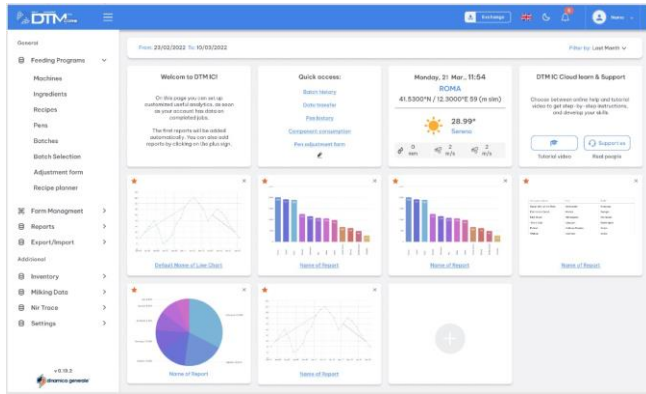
DTM

Exchange

General

Feeding Programs

Machines

Ingredients

Recipes

Pens

Batches

Batch Selection

Adjustment form

Recipe planner

Farm Managment

Reports

Export/Import

Additional

Inventory

Milking Data

Nir Trace

Settings

v 6.15.3

dinamica generale

From: 23/02/2022 To: 10/03/2022

Filter by: Last Month

Welcome to DTM IC!

On this page you can set up customized useful analytics, as soon as your account has data on completed jobs.

The final reports will be added automatically. You can also add reports by clicking on the plus sign.

Quick access:

Batch history

Data transfer

Pen history

Component consumption

Pen adjustment form

Monday, 21 Mar., 11:54

ROMA

41.5300°N / 12.3000°E 59 (m slm)

28.99°

Sereno

0 mm

2 m/s

2 m/s

DTM IC Cloud team & Support

Choose between online help and tutorial video to get step-by-step instructions, and develop your skills.

Tutorial video

Supporto

Real people

Default Name of Line Chart

Name of Report

Name of Report

Name of Report

Name of Report

Name of Report